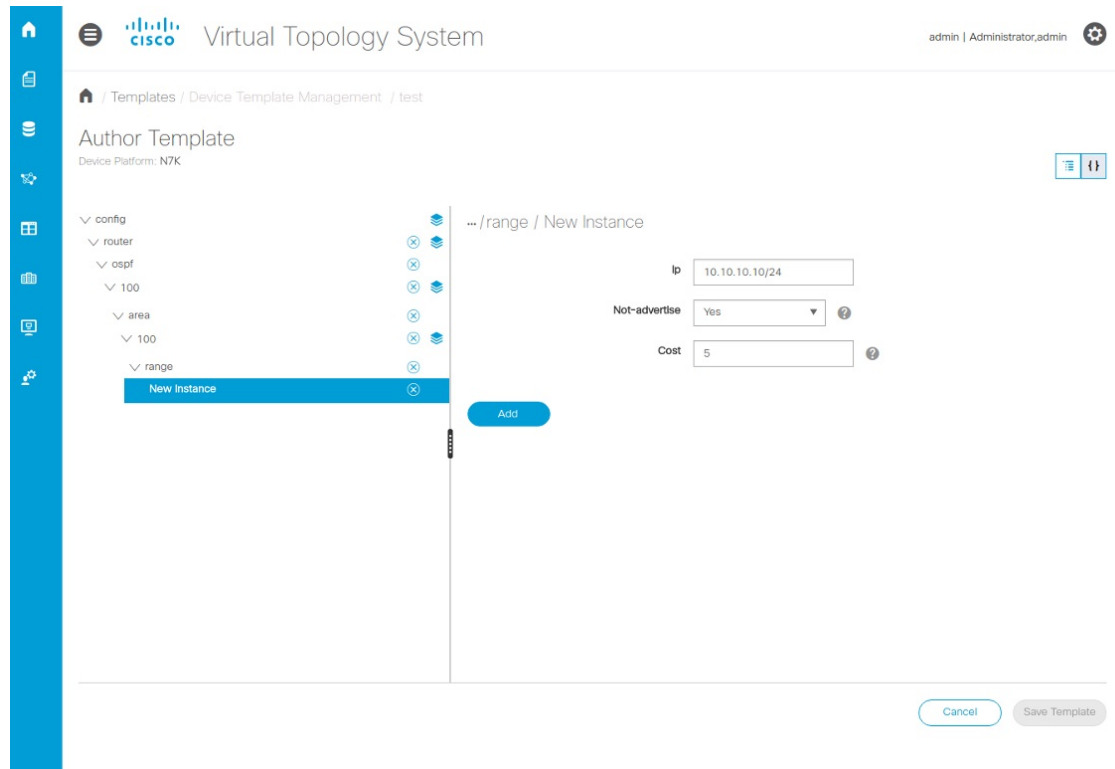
cisco Virtual Topology System

admin | Administrator,admin

/ Templates / Device Template Management / test

Author Template

Device Platform: N7K

config
router
ospf
100
area
100
range
New Instance

... / range / New Instance

Ip 10.10.10.10/24

Not-advertise Yes

Cost 5

Add

Cancel

Save Template